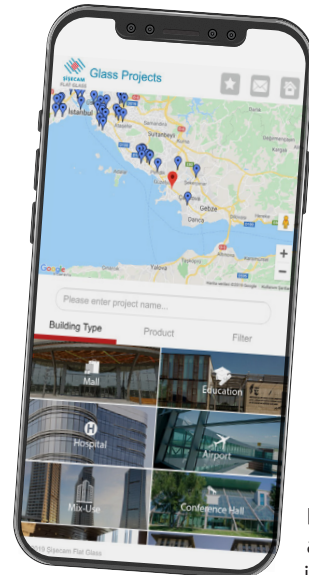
ŞİŞECAM FLAT GLASS
Glass Projects

İstanbul
Sultanbeyli
Gebze
Darıca
Yalova

Google
Harita verileri ©2020 Google

Please enter project name...

Building Type
Product
Filter

Mall
Education
Hospital
Airport
Mix-Use
Conference Hall

©2019 Şişecam Flat Glass